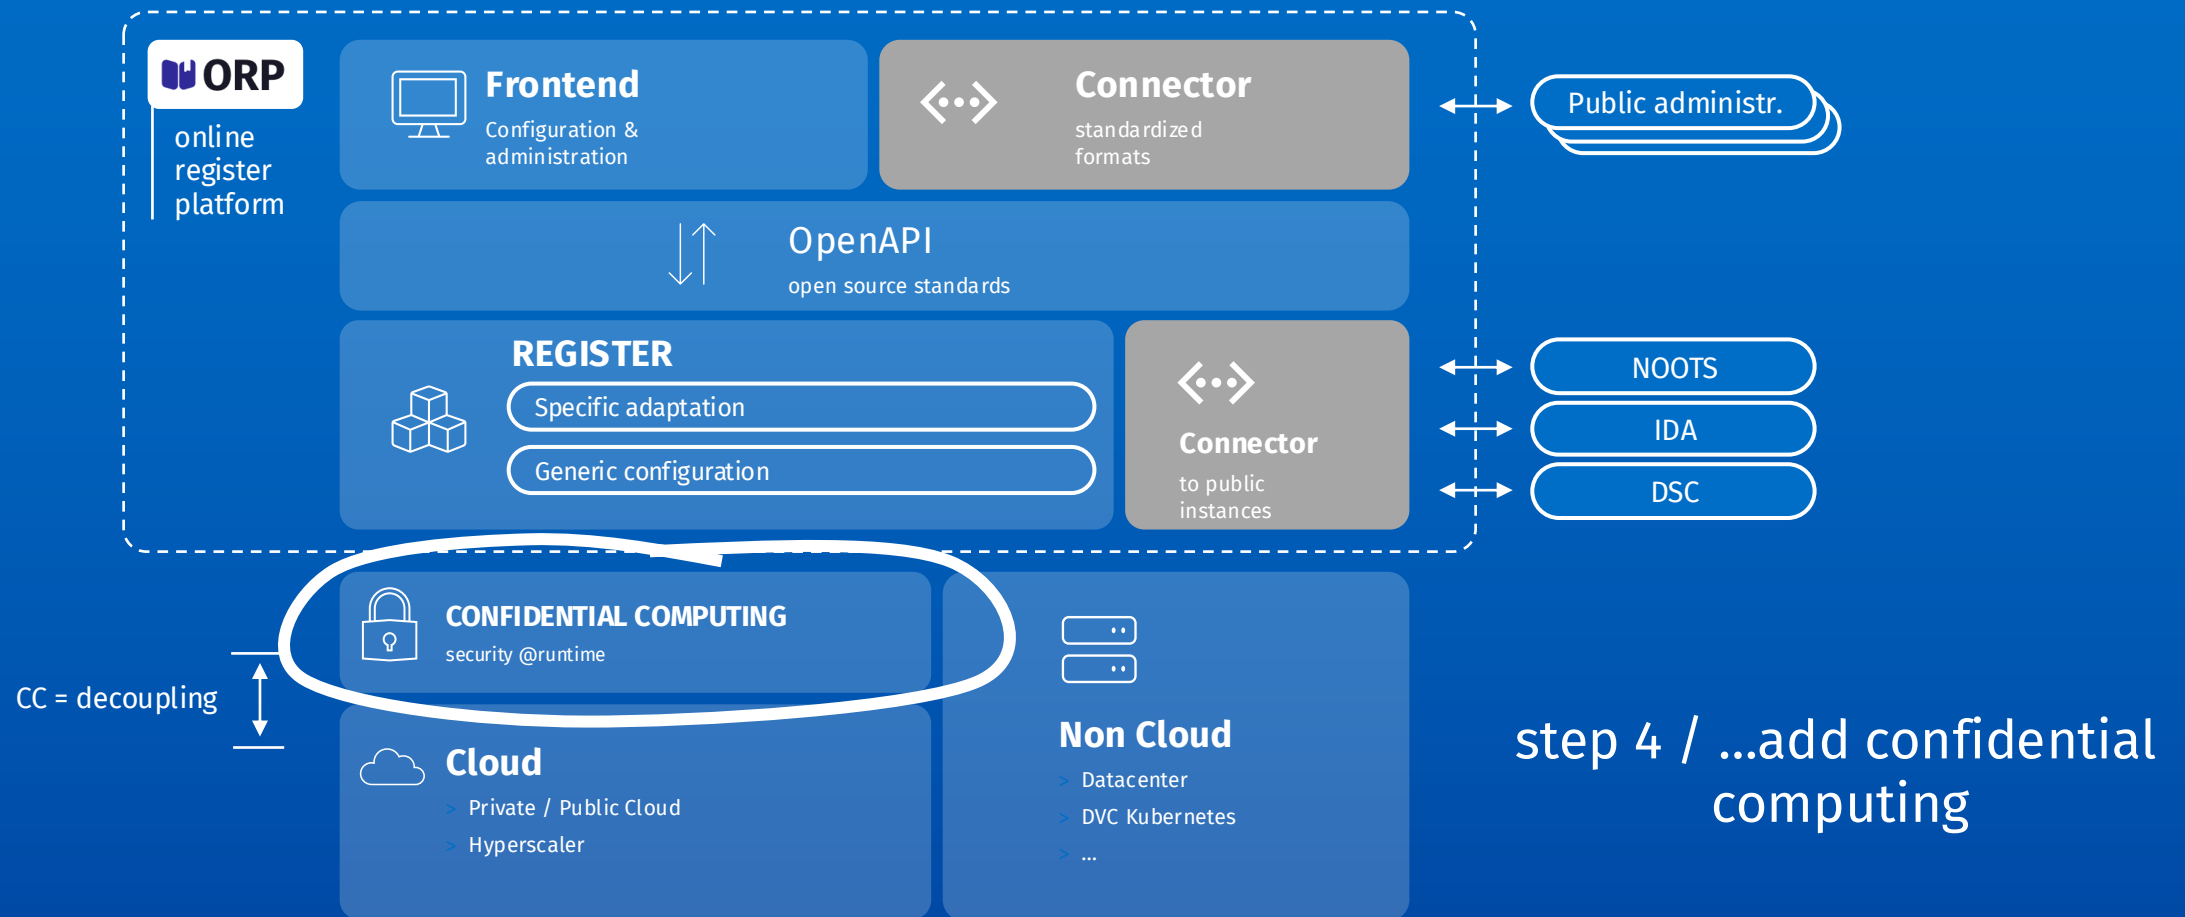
ORP

online register platform

Frontend
Configuration & administration

Connector
standardized formats

Public administr.

OpenAPI
open source standards

REGISTER
Specific adaptation
Generic configuration

Connector
to public instances

NOOTS
IDA
DSC

CONFIDENTIAL COMPUTING
security @runtime

CC = decoupling

Cloud
> Private / Public Cloud
> Hyperscaler

Non Cloud
> Datacenter
> DVC Kubernetes
> ...

step 4 / ...add confidential computing